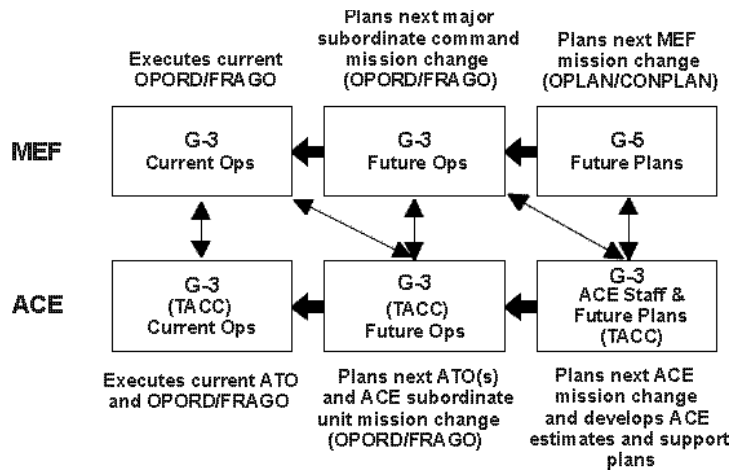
Executes current OPORD/FRAGO

Plans next major subordinate command mission change (OPORD/FRAGO)

Plans next MEF mission change (OPLAN/CONPLAN)

MEF

G-3 Current Ops

G-3 Future Ops

G-5 Future Plans

ACE

G-3 (TACC) Current Ops

G-3 (TACC) Future Ops

G-3 ACE Staff & Future Plans (TACC)

Executes current ATO and OPORD/FRAGO

Plans next ATO(s) and ACE subordinate unit mission change (OPORD/FRAGO)

Plans next ACE mission change and develops ACE estimates and support plans